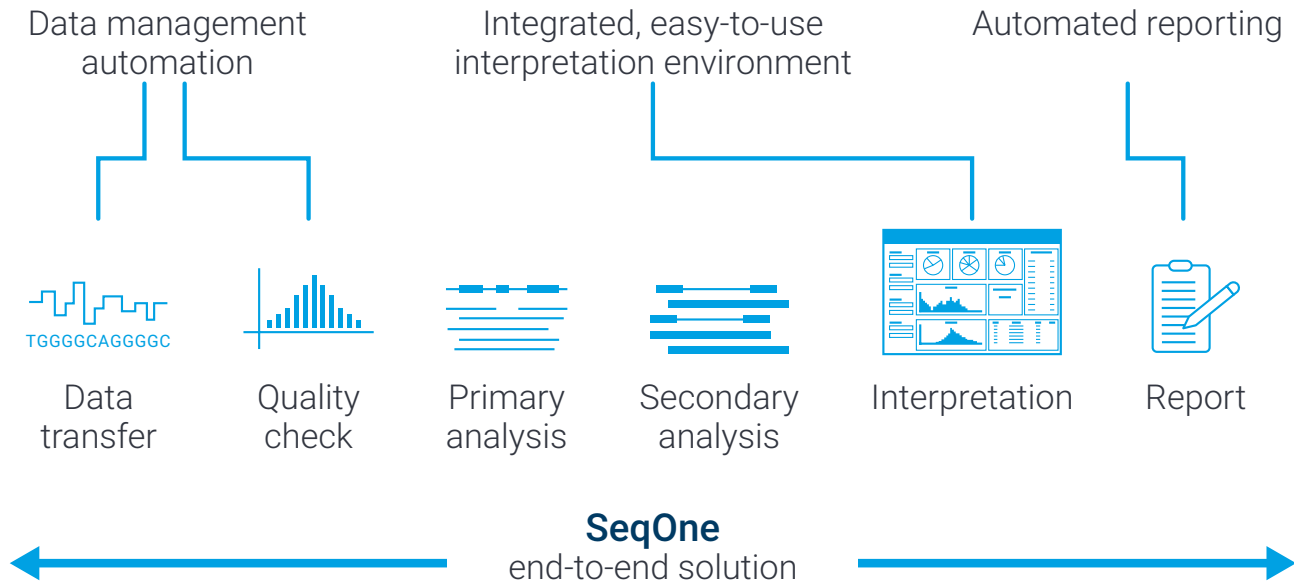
Data management automation

Integrated, easy-to-use interpretation environment

Automated reporting

TGGGGCAGGGGC

Data transfer

Quality check

Primary analysis

Secondary analysis

Interpretation

Report

SeqOne
end-to-end solution